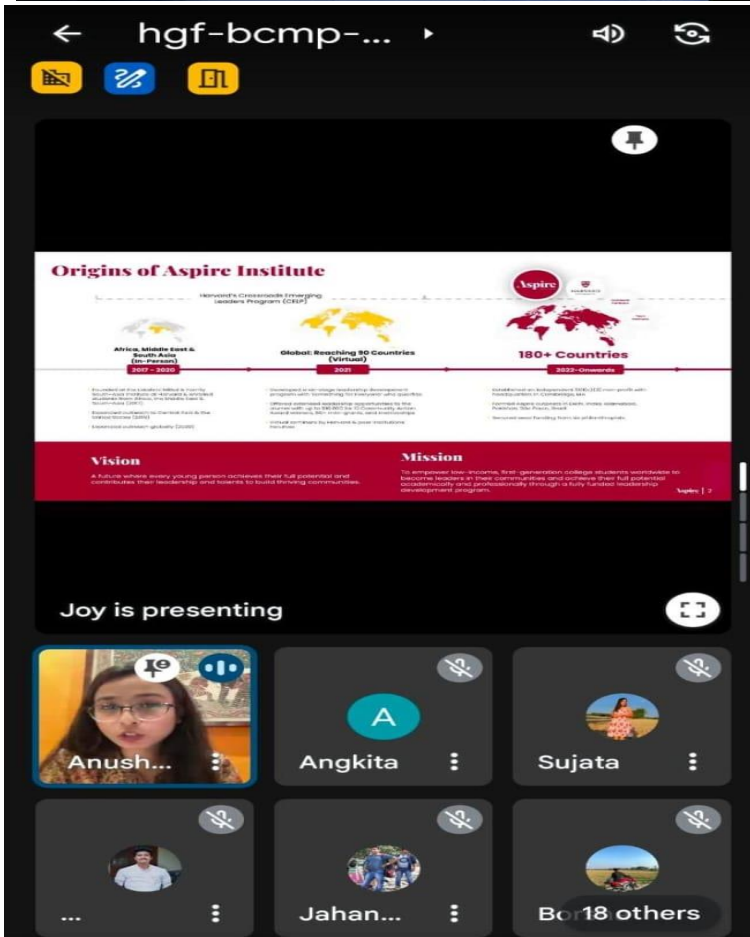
hgf-bcmp-...

Origins of Aspire Institute

Harvard's Crossroads Emerging Leaders Program (CEEP)

Aspire

Africa, Middle East & South Asia (In-Person)

2017 - 2020

Global: Reaching 90 Countries (Virtual)

2021

180+ Countries

2022-Onwards

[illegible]

Vision

A future where every young person achieves their full potential and contributes their leadership and talents to build thriving communities.

Mission

To empower low-income, first-generation college students worldwide to become leaders in their communities and achieve their full potential academically and professionally through a fully funded leadership development program.

Aspire | 2

Joy is presenting

Anush...

A

Angkita

Sujata

...

Jahan...

Bo 18 others